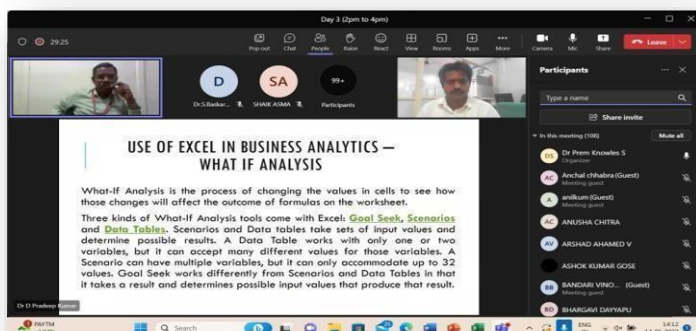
Day 3 (2pm to 4pm)

29:25

Pop out Chat People Raise React View Rooms Apps More Camera Mic Share Leave

D
Dr.S.Baskar...

SA
SHAIK ASMA

99+
Participants

Participants

Type a name

Share invite

In this meeting (108) Mute all

DS Dr Prem Knowles S
Organizer

AC Anchal chhabra (Guest)
Meeting guest

A anikum (Guest)
Meeting guest

AC ANUSHA CHITRA

AV ARSHAD AHAMED V

ASHOK KUMAR GOSE

BB BANDARI VINO... (Guest)
Meeting guest

BD BHARGAVI DAYYAPU

USE OF EXCEL IN BUSINESS ANALYTICS – WHAT IF ANALYSIS

What-If Analysis is the process of changing the values in cells to see how those changes will affect the outcome of formulas on the worksheet.

Three kinds of What-If Analysis tools come with Excel: Goal Seek, Scenarios and Data Tables. Scenarios and Data tables take sets of input values and determine possible results. A Data Table works with only one or two variables, but it can accept many different values for those variables. A Scenario can have multiple variables, but it can only accommodate up to 32 values. Goal Seek works differently from Scenarios and Data Tables in that it takes a result and determines possible input values that produce that result.

Dr O Pradeep Kumar

PAYTM

Search

ENG 14:12